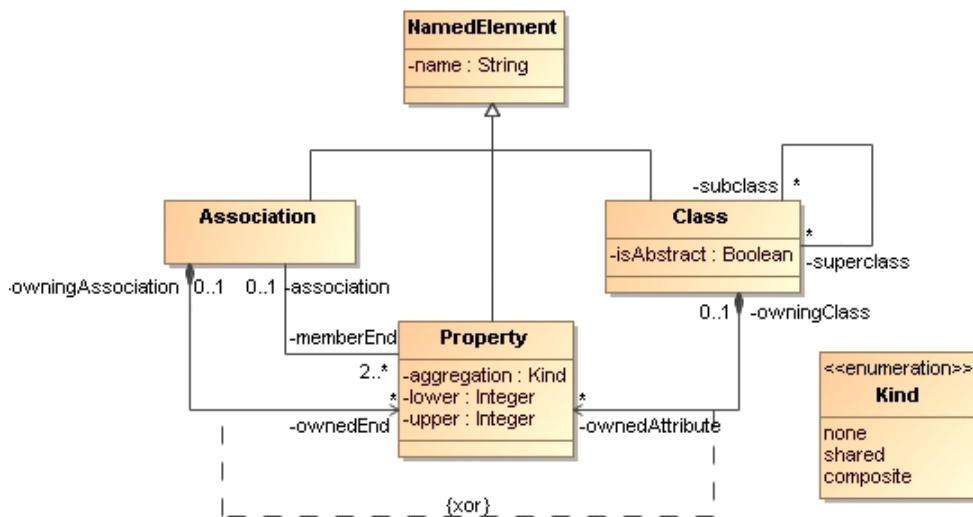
NamedElement
-name : String

Association

Class
-isAbstract : Boolean

-subclass *
*
-superclass

-owningAssociation 0..1
0..1 -association
-memberEnd
2..*
*
-ownedEnd

0..1 -owningClass
*
-ownedAttribute

Property
-aggregation : Kind
-lower : Integer
-upper : Integer

<<enumeration>>
Kind
none
shared
composite

{xor}